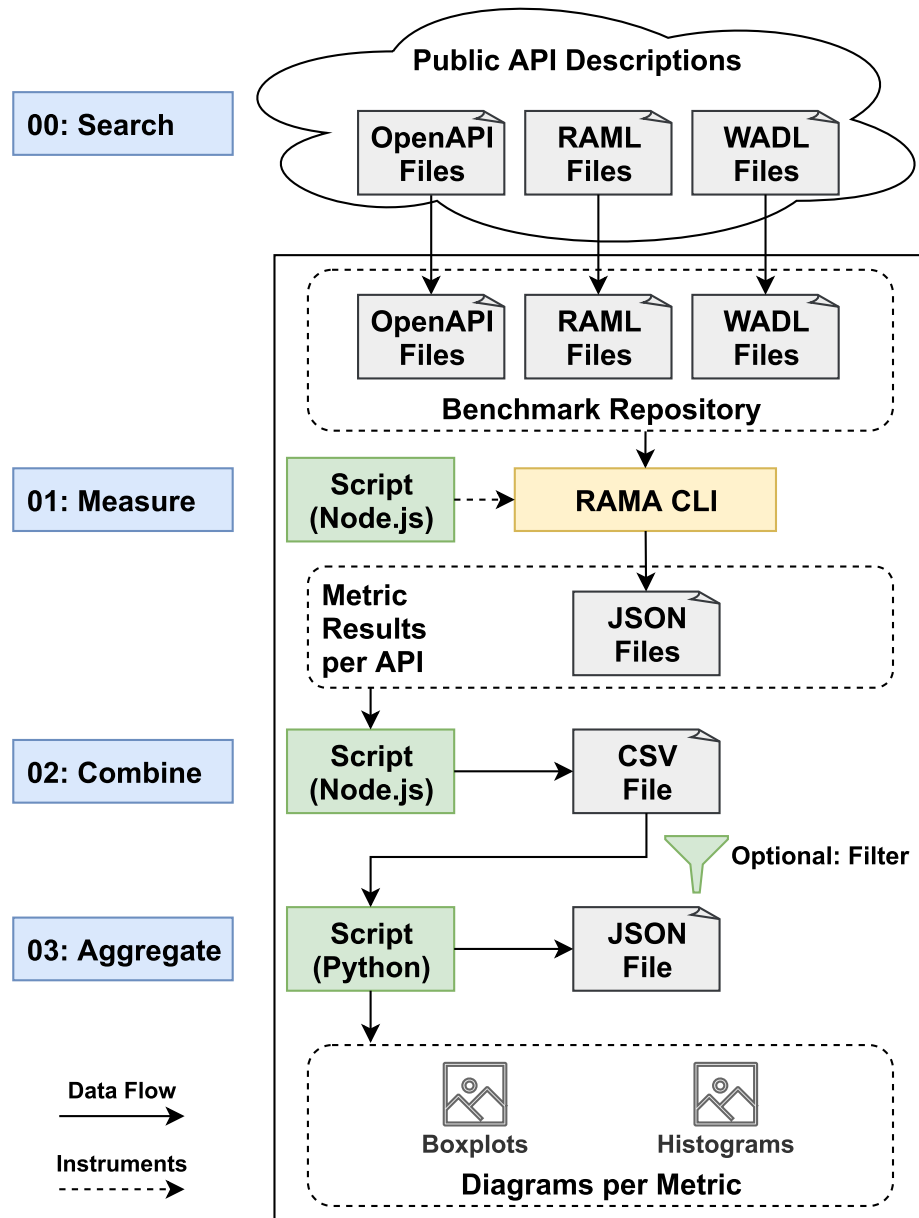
00: Search

Public API Descriptions

OpenAPI Files

RAML Files

WADL Files

OpenAPI Files

RAML Files

WADL Files

Benchmark Repository

01: Measure

Script (Node.js)

RAMA CLI

Metric Results per API

JSON Files

02: Combine

Script (Node.js)

CSV File

Optional: Filter

03: Aggregate

Script (Python)

JSON File

Data Flow

Instruments

Boxplots

Histograms

Diagrams per Metric